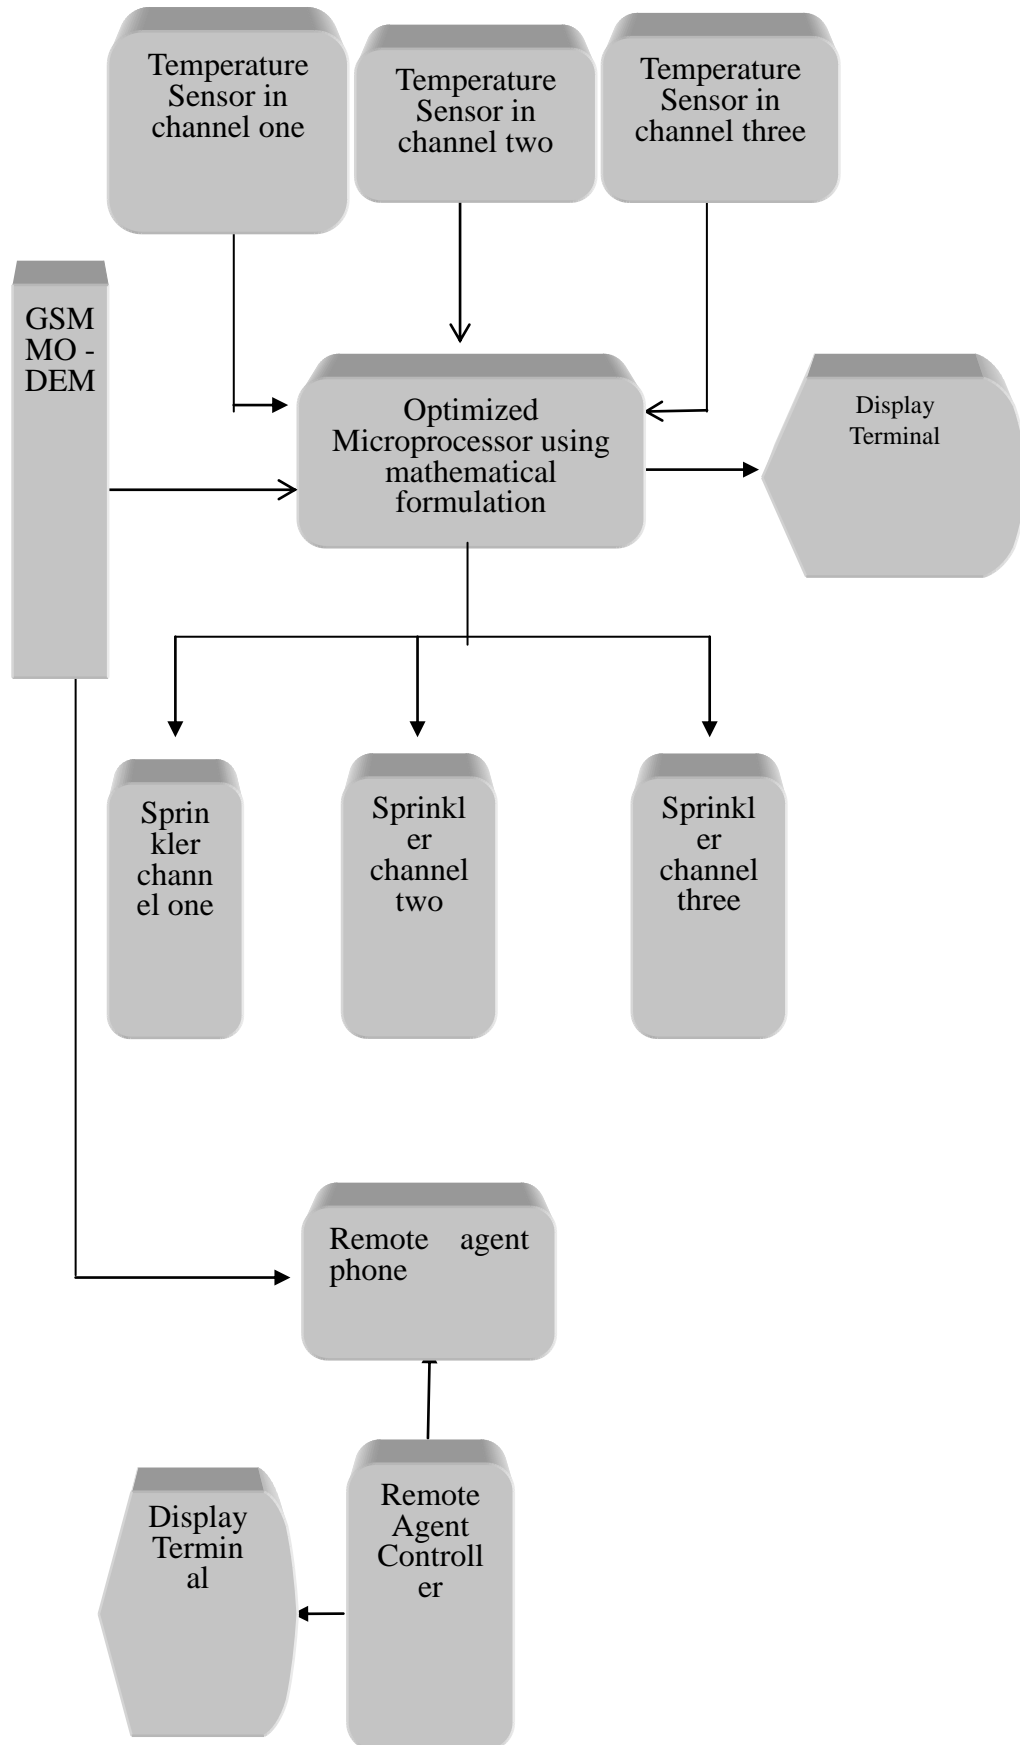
Temperature Sensor in channel one

Temperature Sensor in channel two

Temperature Sensor in channel three

GSM MO - DEM

Optimized Microprocessor using mathematical formulation

Display Terminal

Sprin kler chann el one

Sprinkl er channel two

Sprinkl er channel three

Remote agent phone

Display Termin al

Remote Agent Controll er